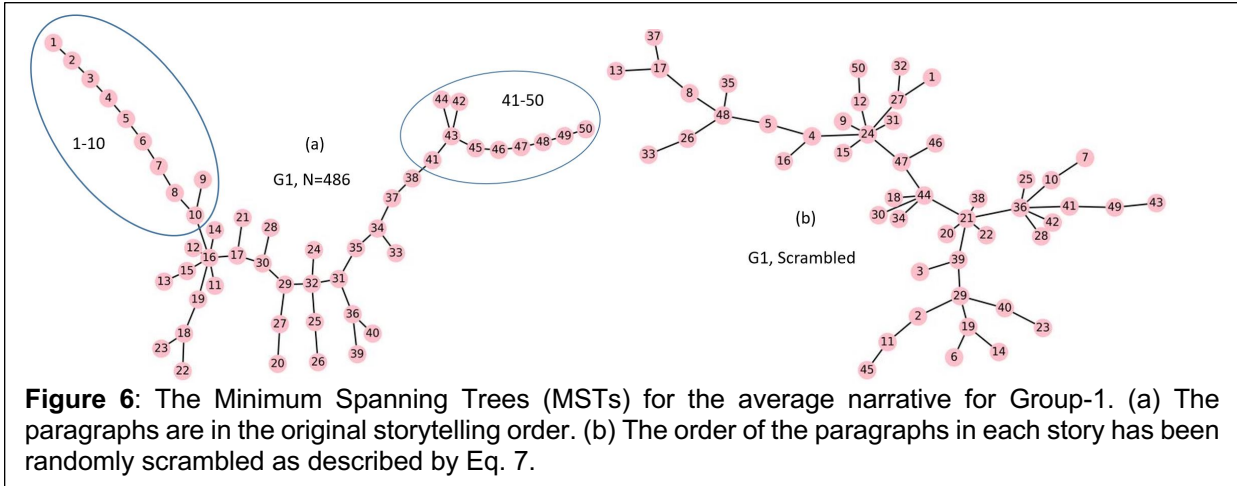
1-10

(a)

G1, N=486

41-50

1
2
3
4
5
6
7
8
9
10
14
12
16
17
21
28
30
15
13
11
19
18
23
22
29
32
24
27
20
25
26
31
35
34
33
37
38
41
43
44
42
45-46-47-48-49-50
36
40
39

37
17
13
8
35
48
26
33
5
4
16
50
12
9
32
27
1
24
31
15
47
46
44
18
30
34
21
38
20
22
(b)
G1, Scrambled
25
10
7
36
42
28
41
49
43
39
3
29
40
23
2
11
45
19
6
14

**Figure 6**: The Minimum Spanning Trees (MSTs) for the average narrative for Group-1. (a) The paragraphs are in the original storytelling order. (b) The order of the paragraphs in each story has been randomly scrambled as described by Eq. 7.